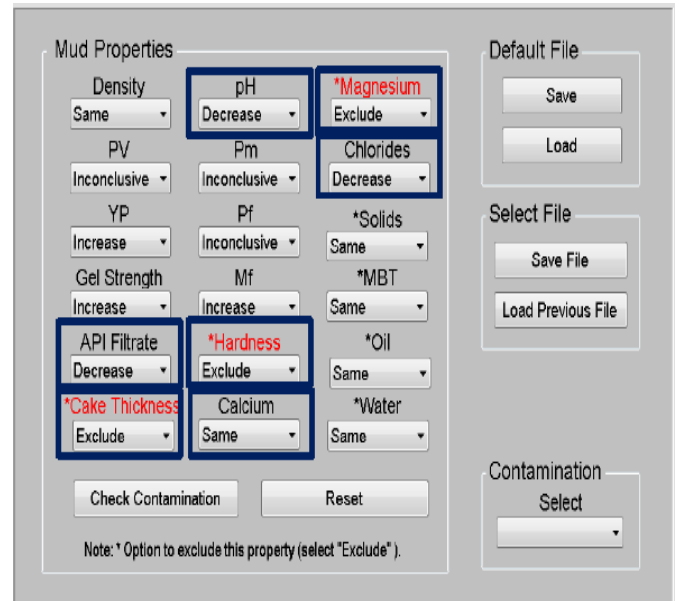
Mud Properties

Density
Same

pH
Decrease

*Magnesium
Exclude

PV
Inconclusive

Pm
Inconclusive

Chlorides
Decrease

YP
Increase

Pf
Inconclusive

*Solids
Same

Gel Strength
Increase

Mf
Increase

*MBT
Same

API Filtrate
Decrease

*Hardness
Exclude

*Oil
Same

*Cake Thickness
Exclude

Calcium
Same

*Water
Same

Check Contamination

Reset

Note: * Option to exclude this property (select "Exclude" ).

Default File

Save

Load

Select File

Save File

Load Previous File

Contamination

Select